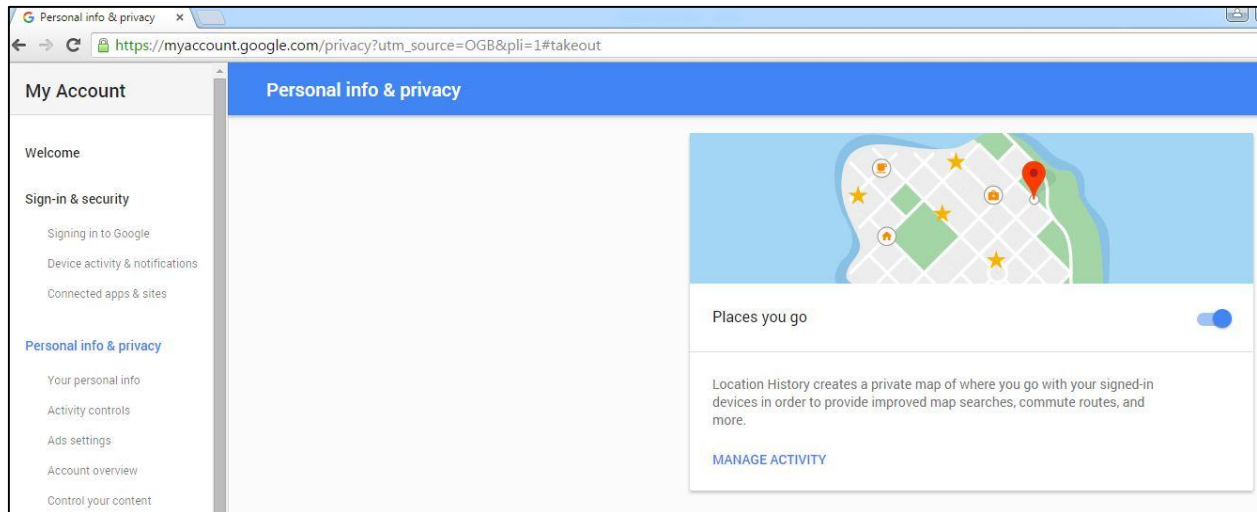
Personal info & privacy ×

https://myaccount.google.com/privacy?utm_source=OGB&pli=1#takeout

My Account

Welcome

Sign-in & security

Signing in to Google

Device activity & notifications

Connected apps & sites

Personal info & privacy

Your personal info

Activity controls

Ads settings

Account overview

Control your content

Personal info & privacy

Places you go

Location History creates a private map of where you go with your signed-in devices in order to provide improved map searches, commute routes, and more.

MANAGE ACTIVITY